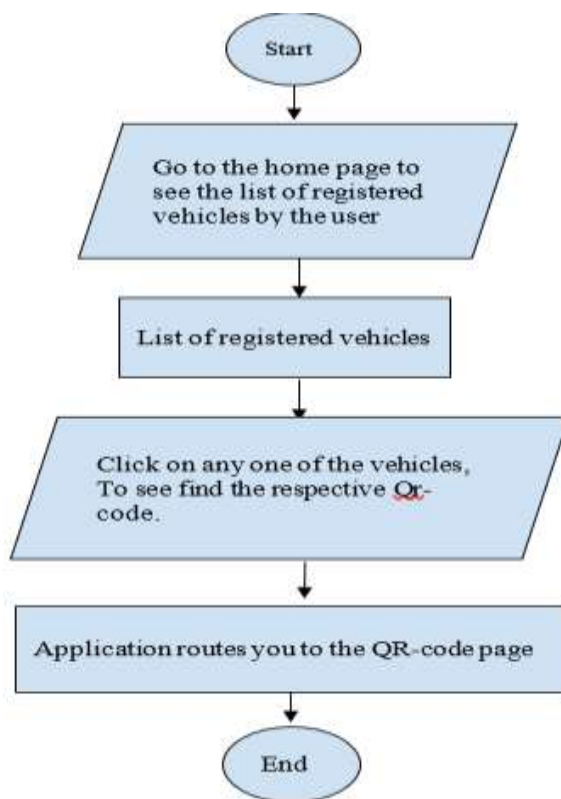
Start

Go to the home page to see the list of registered vehicles by the user

List of registered vehicles

Click on any one of the vehicles, To see find the respective Qr-code.

Application routes you to the QR-code page

End